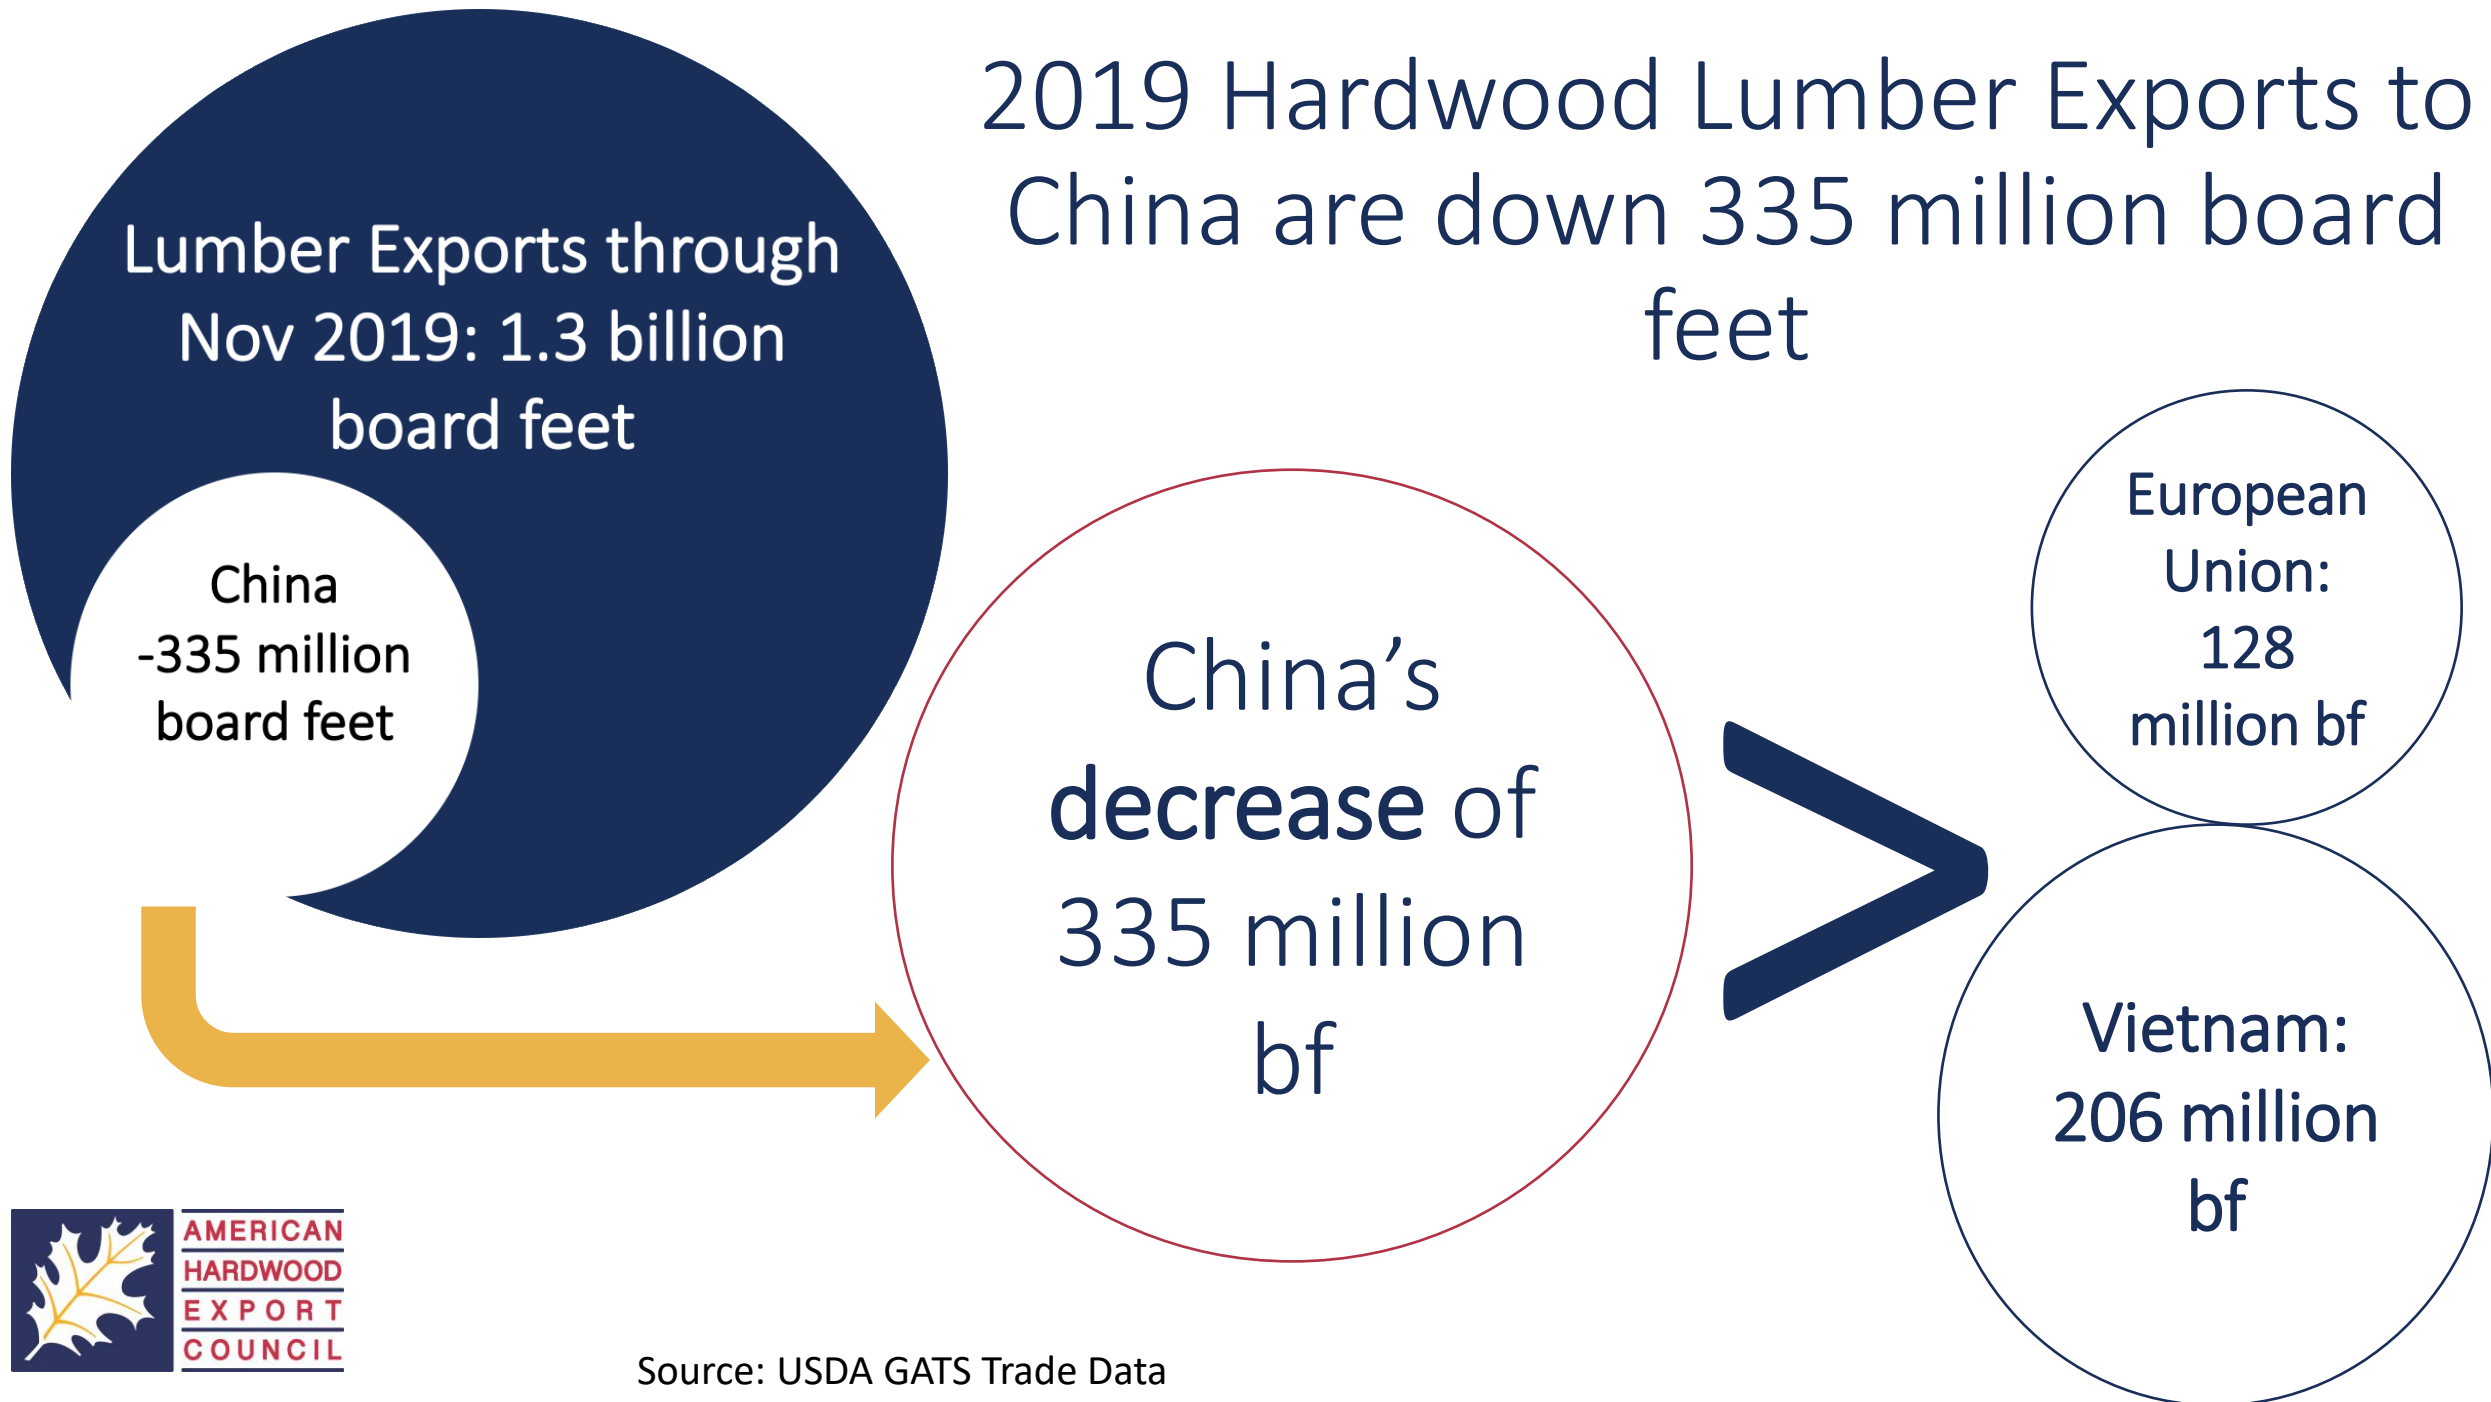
2019 Hardwood Lumber Exports to China are down 335 million board feet

Lumber Exports through Nov 2019: 1.3 billion board feet

China
-335 million board feet

China's **decrease** of 335 million bf

>

European Union: 128 million bf

Vietnam: 206 million bf

AMERICAN
HARDWOOD
EXPORT
COUNCIL

Source: USDA GATS Trade Data